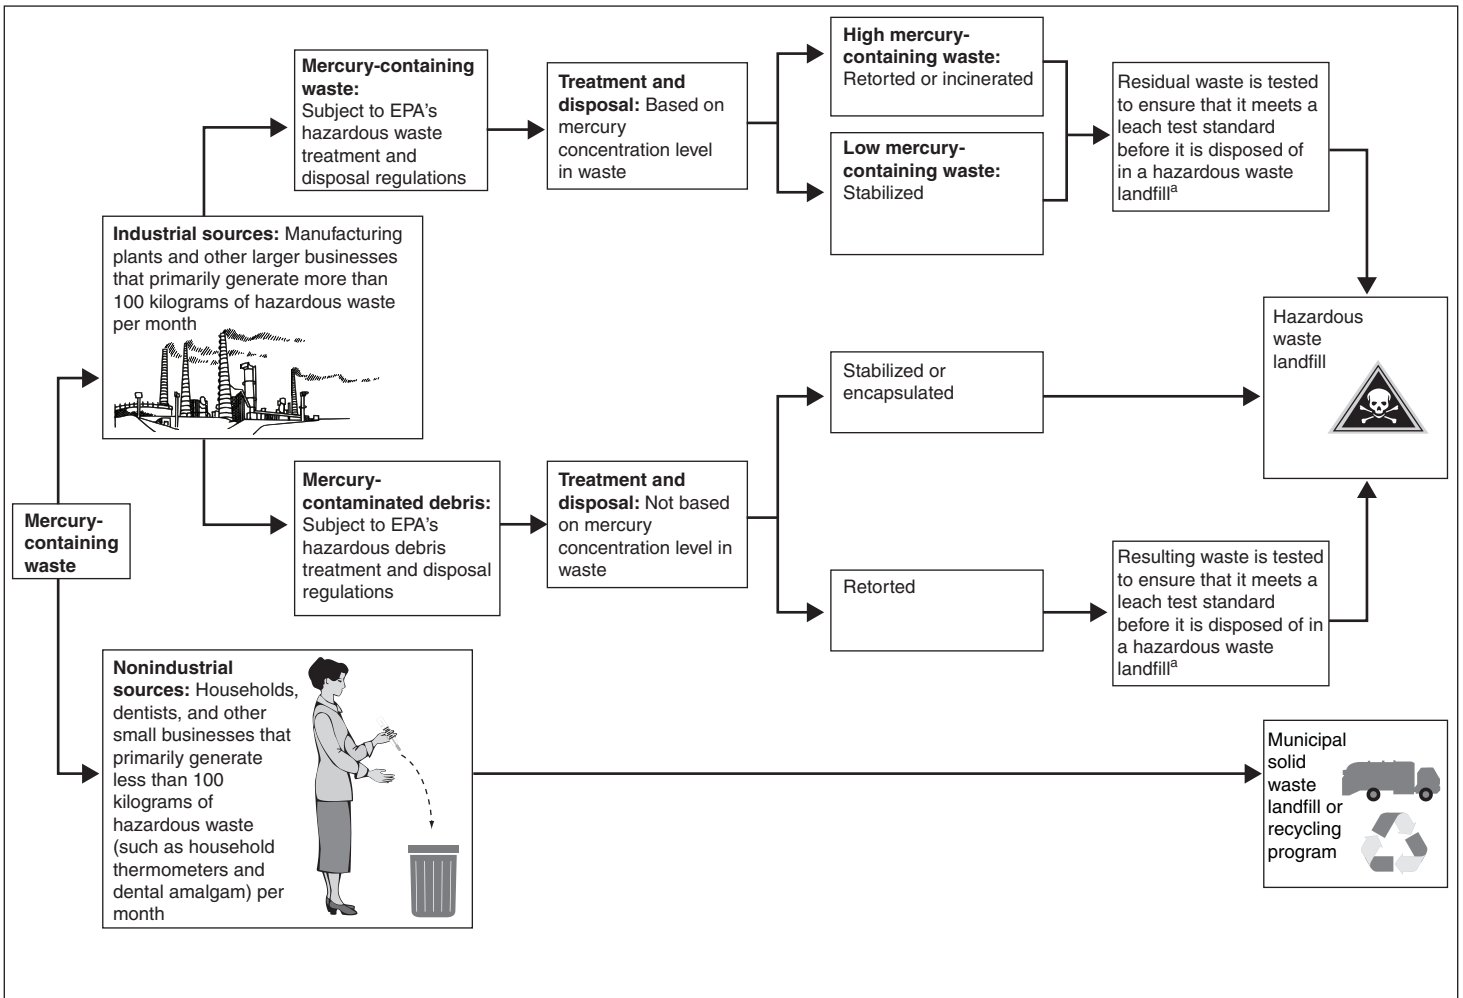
Mercury-containing waste

Industrial sources: Manufacturing plants and other larger businesses that primarily generate more than 100 kilograms of hazardous waste per month

Mercury-containing waste: Subject to EPA's hazardous waste treatment and disposal regulations

Treatment and disposal: Based on mercury concentration level in waste

High mercury-containing waste: Retorted or incinerated

Low mercury-containing waste: Stabilized

Residual waste is tested to ensure that it meets a leach test standard before it is disposed of in a hazardous waste landfill$^{a}$

Hazardous waste landfill

Mercury-contaminated debris: Subject to EPA's hazardous debris treatment and disposal regulations

Treatment and disposal: Not based on mercury concentration level in waste

Stabilized or encapsulated

Retorted

Resulting waste is tested to ensure that it meets a leach test standard before it is disposed of in a hazardous waste landfill$^{a}$

Nonindustrial sources: Households, dentists, and other small businesses that primarily generate less than 100 kilograms of hazardous waste (such as household thermometers and dental amalgam) per month

Municipal solid waste landfill or recycling program